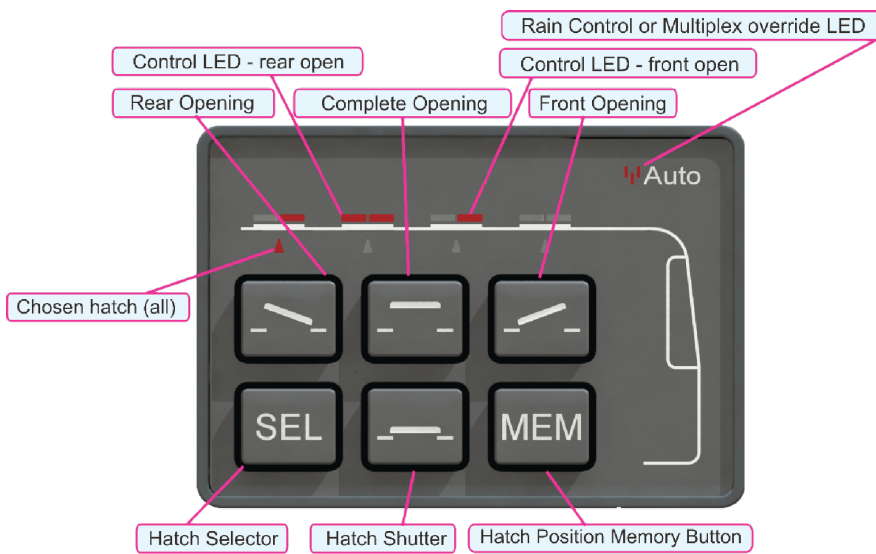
Rain Control or Multiplex override LED

Control LED - rear open

Control LED - front open

Rear Opening

Complete Opening

Front Opening

Auto

Chosen hatch (all)

SEL

MEM

Hatch Selector

Hatch Shutter

Hatch Position Memory Button